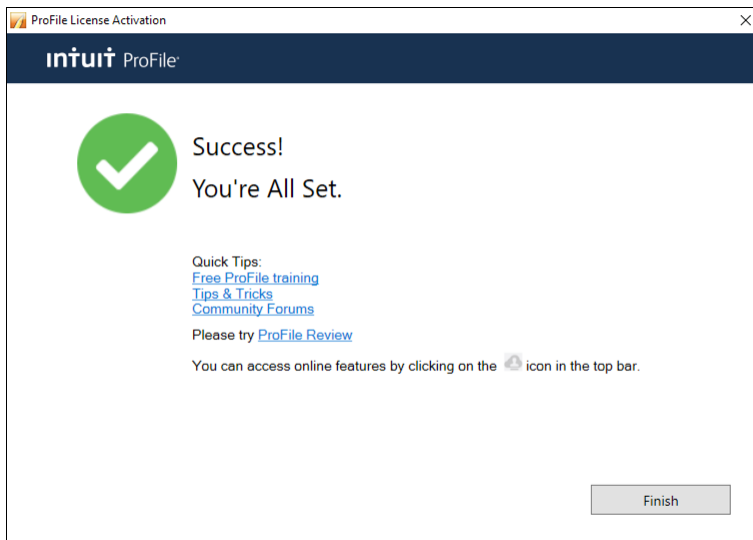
ProFile License Activation

INTUIT ProFile

Success!

You're All Set.

Quick Tips:
Free ProFile training
Tips & Tricks
Community Forums

Please try ProFile Review

You can access online features by clicking on the icon in the top bar.

Finish